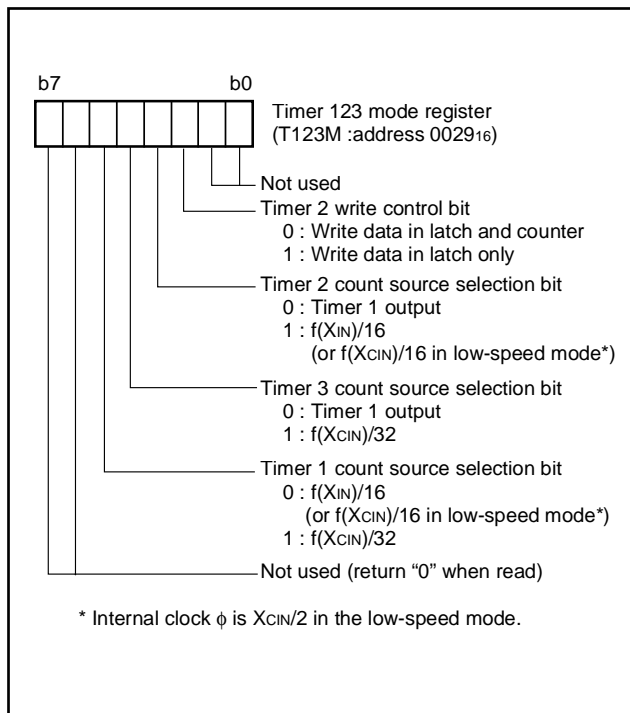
b7 b0

Timer 123 mode register (T123M :address $0029_{16}$)

Not used

Timer 2 write control bit
0 : Write data in latch and counter
1 : Write data in latch only

Timer 2 count source selection bit
0 : Timer 1 output
1 : $f(X_{IN})/16$
(or $f(X_{CIN})/16$ in low-speed mode*)

Timer 3 count source selection bit
0 : Timer 1 output
1 : $f(X_{CIN})/32$

Timer 1 count source selection bit
0 : $f(X_{IN})/16$
(or $f(X_{CIN})/16$ in low-speed mode*)
1 : $f(X_{CIN})/32$

Not used (return "0" when read)

* Internal clock $\phi$ is $X_{CIN}/2$ in the low-speed mode.